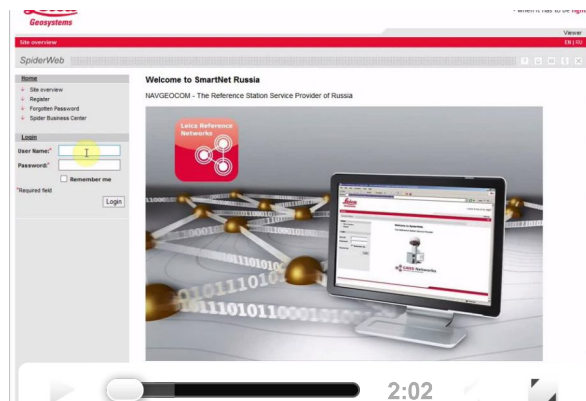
Geosystems

- when it has to be right

Viewer

Site overview

EN | RU

SpiderWeb

Home

Site overview

Register

Forgotten Password

Spider Business Center

Login

User Name:*

Password:*

Remember me

*Required field

Login

Welcome to SmartNet Russia

NAVGEOCOM - The Reference Station Service Provider of Russia

Leica Reference Networks

2:02